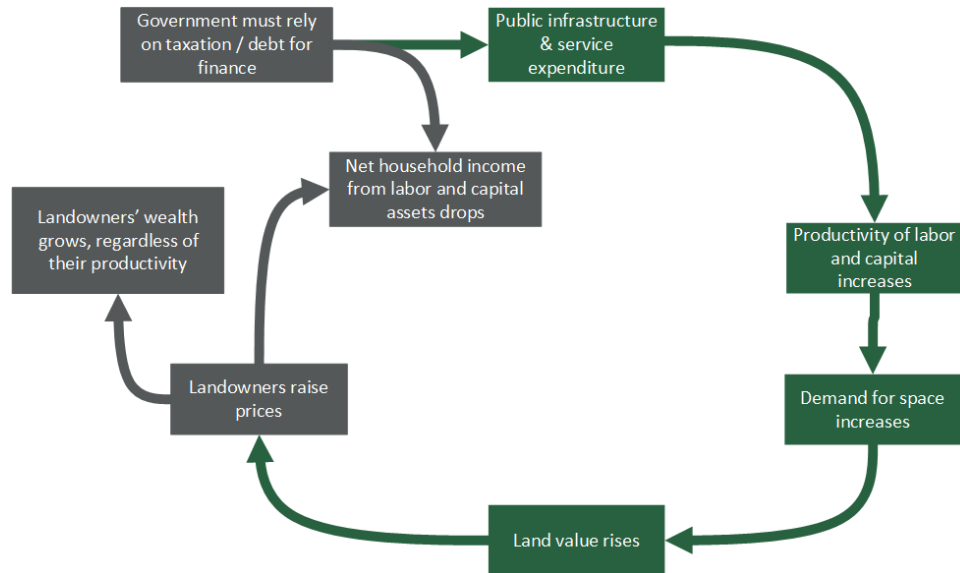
Government must rely on taxation / debt for finance

Public infrastructure & service expenditure

Net household income from labor and capital assets drops

Landowners' wealth grows, regardless of their productivity

Productivity of labor and capital increases

Demand for space increases

Landowners raise prices

Land value rises